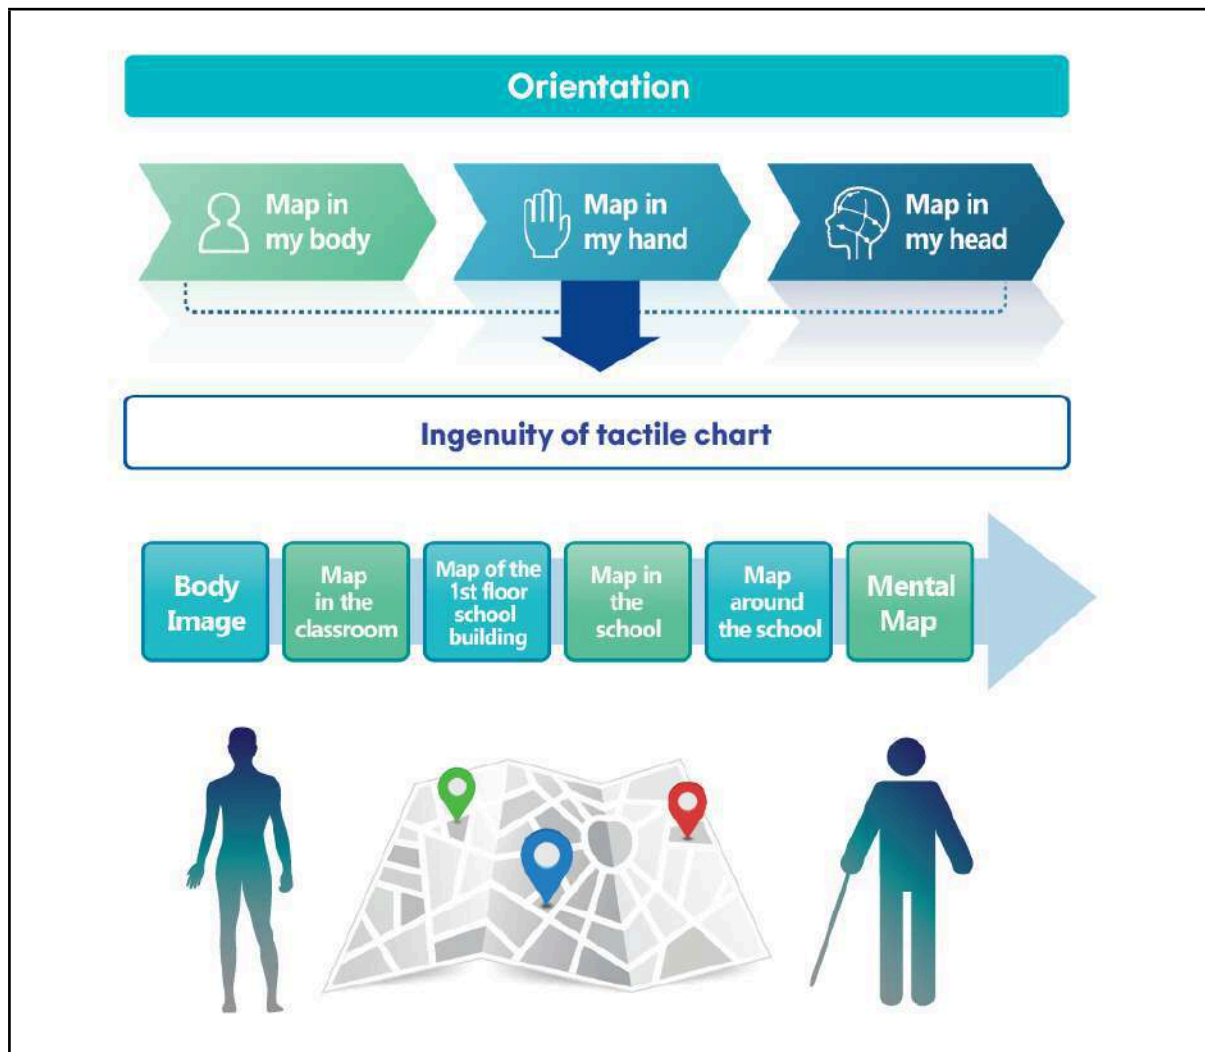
Orientation

Map in my body

Map in my hand

Map in my head

Ingenuity of tactile chart

Body Image

Map in the classroom

Map of the 1st floor school building

Map in the school

Map around the school

Mental Map